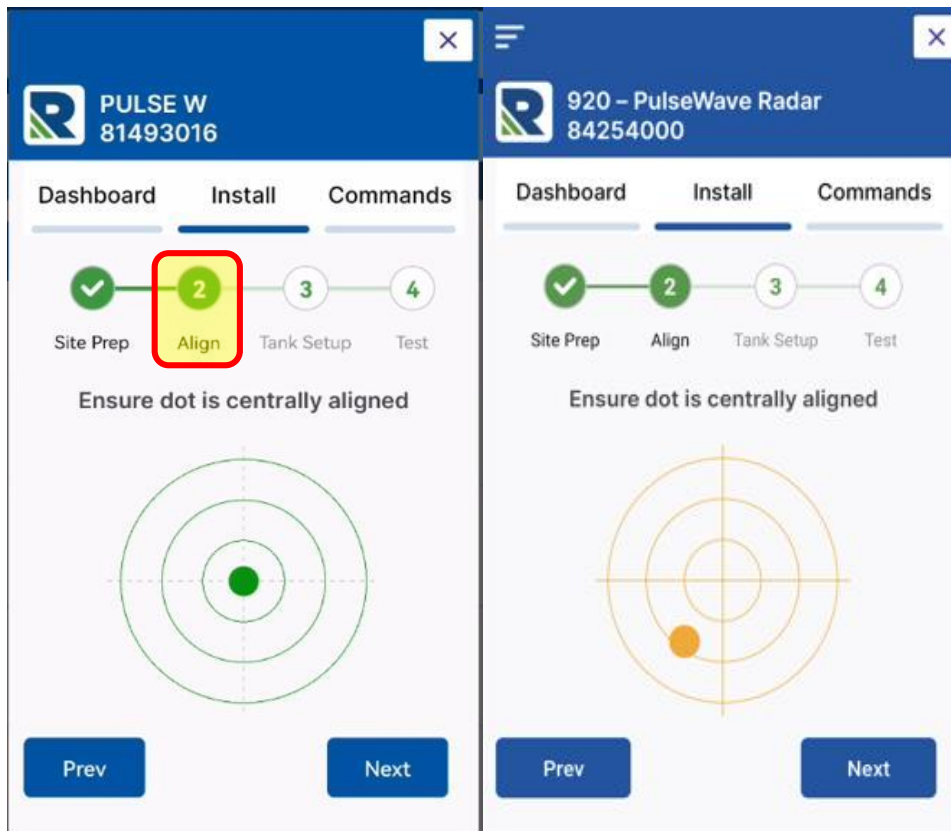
×

PULSE W
81493016

Dashboard Install Commands

2 3 4

Site Prep Align Tank Setup Test

Ensure dot is centrally aligned

Prev Next

×

920 – PulseWave Radar
84254000

Dashboard Install Commands

2 3 4

Site Prep Align Tank Setup Test

Ensure dot is centrally aligned

Prev Next